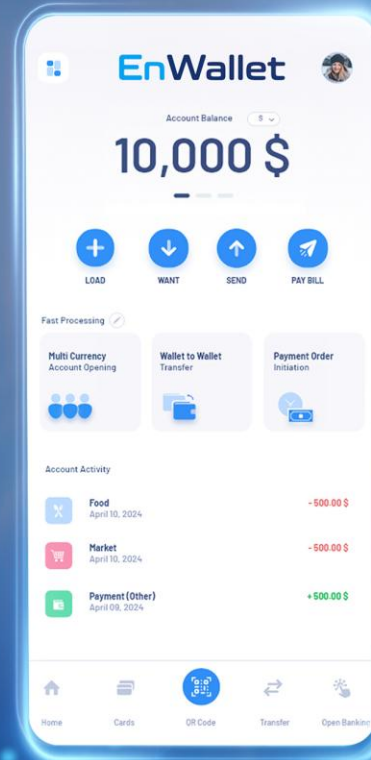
EnWallet

Account Balance $

10,000 $

LOAD
WANT
SEND
PAY BILL

Fast Processing

Multi Currency
Account Opening

Wallet to Wallet
Transfer

Payment Order
Initiation

Account Activity

Food
April 10, 2024
- 500.00 $

Market
April 10, 2024
- 500.00 $

Payment (Other)
April 09, 2024
+ 500.00 $

Home
Cards
QR Code
Transfer
Open Bankin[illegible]